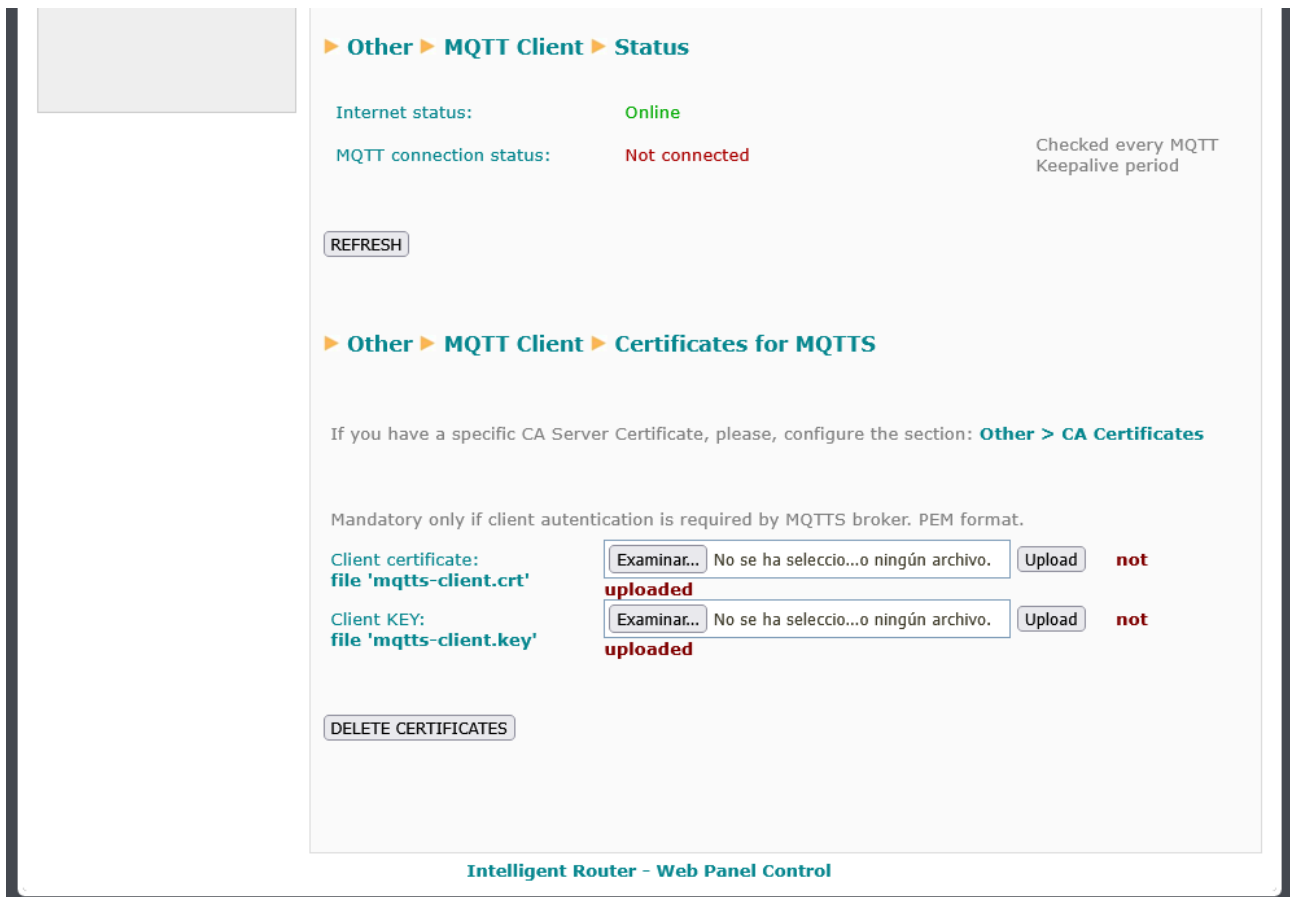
▸ Other ▸ MQTT Client ▸ Status

Internet status: Online

MQTT connection status: Not connected

Checked every MQTT Keepalive period

REFRESH

▸ Other ▸ MQTT Client ▸ Certificates for MQTTS

If you have a specific CA Server Certificate, please, configure the section: Other > CA Certificates

Mandatory only if client autentication is required by MQTTS broker. PEM format.

Client certificate:
file 'mqtts-client.crt'
Examinar... No se ha seleccio...o ningún archivo. Upload not uploaded

Client KEY:
file 'mqtts-client.key'
Examinar... No se ha seleccio...o ningún archivo. Upload not uploaded

DELETE CERTIFICATES

Intelligent Router - Web Panel Control